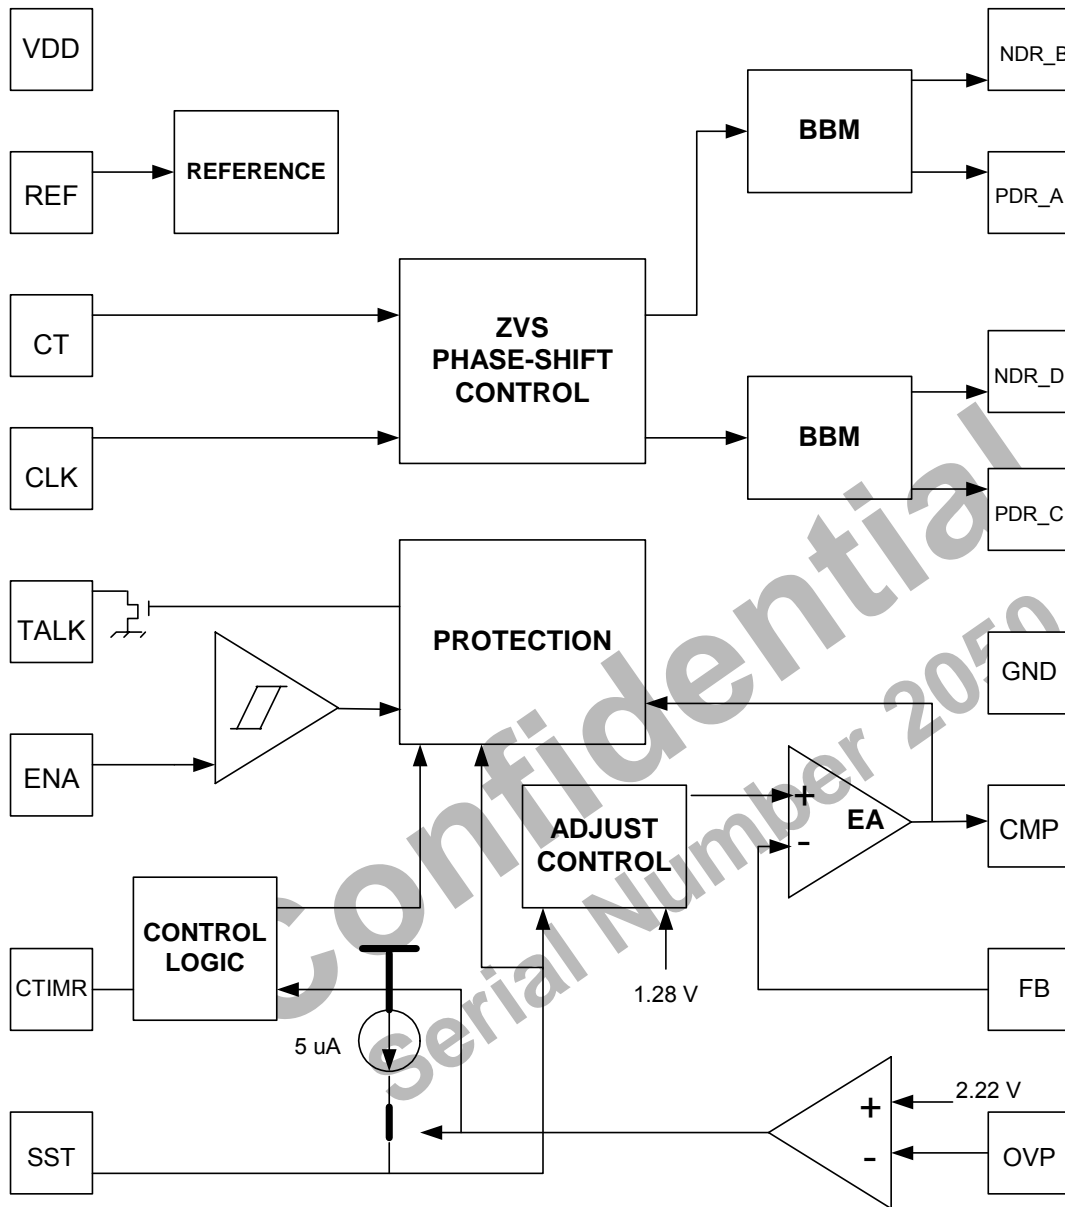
VDD

REF

REFERENCE

BBM

NDR_B

PDR_A

CT

ZVS PHASE-SHIFT CONTROL

CLK

BBM

NDR_D

PDR_C

TALK

PROTECTION

GND

ENA

ADJUST CONTROL

+

-

EA

CMP

CONTROL LOGIC

CTIMR

1.28 V

FB

5 uA

2.22 V

+

-

SST

OVP

Confidential
Serial Number 2050